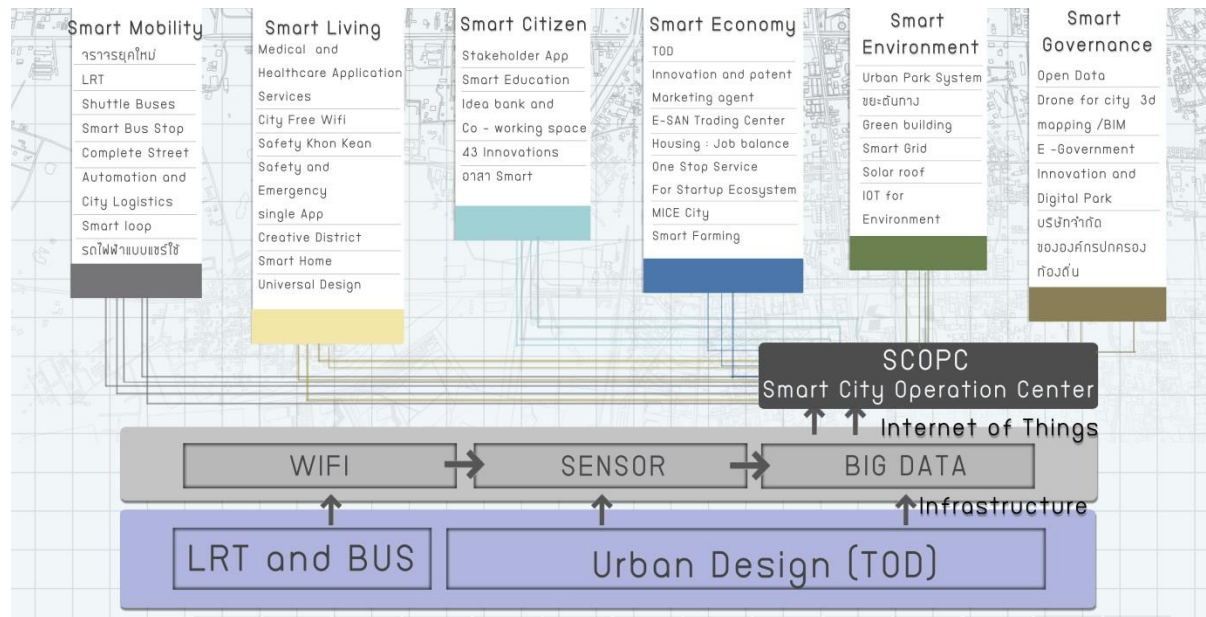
Smart Mobility
จราจรยุคใหม่
LRT
Shuttle Buses
Smart Bus Stop
Complete Street
Automation and City Logistics
Smart loop
รถไฟฟ้าแบบแชร์ใช้

Smart Living
Medical and Healthcare Application Services
City Free Wifi
Safety Khon Kean
Safety and Emergency single App
Creative District
Smart Home
Universal Design

Smart Citizen
Stakeholder App
Smart Education
Idea bank and Co - working space
43 Innovations
ศาลา Smart

Smart Economy
TOD
Innovation and patent
Marketing agent
E-SAN Trading Center
Housing : Job balance
One Stop Service
For Startup Ecosystem
MICE City
Smart Farming

Smart Environment
Urban Park System
ขยะต้นทาง
Green building
Smart Grid
Solar roof
IOT for Environment

Smart Governance
Open Data
Drone for city 3d mapping /BIM
E -Government
Innovation and Digital Park
บริษัทจำกัดขององค์กรปกครองท้องถิ่น

SCOPC
Smart City Operation Center

Internet of Things

WIFI
SENSOR
BIG DATA

Infrastructure

LRT and BUS
Urban Design (TOD)